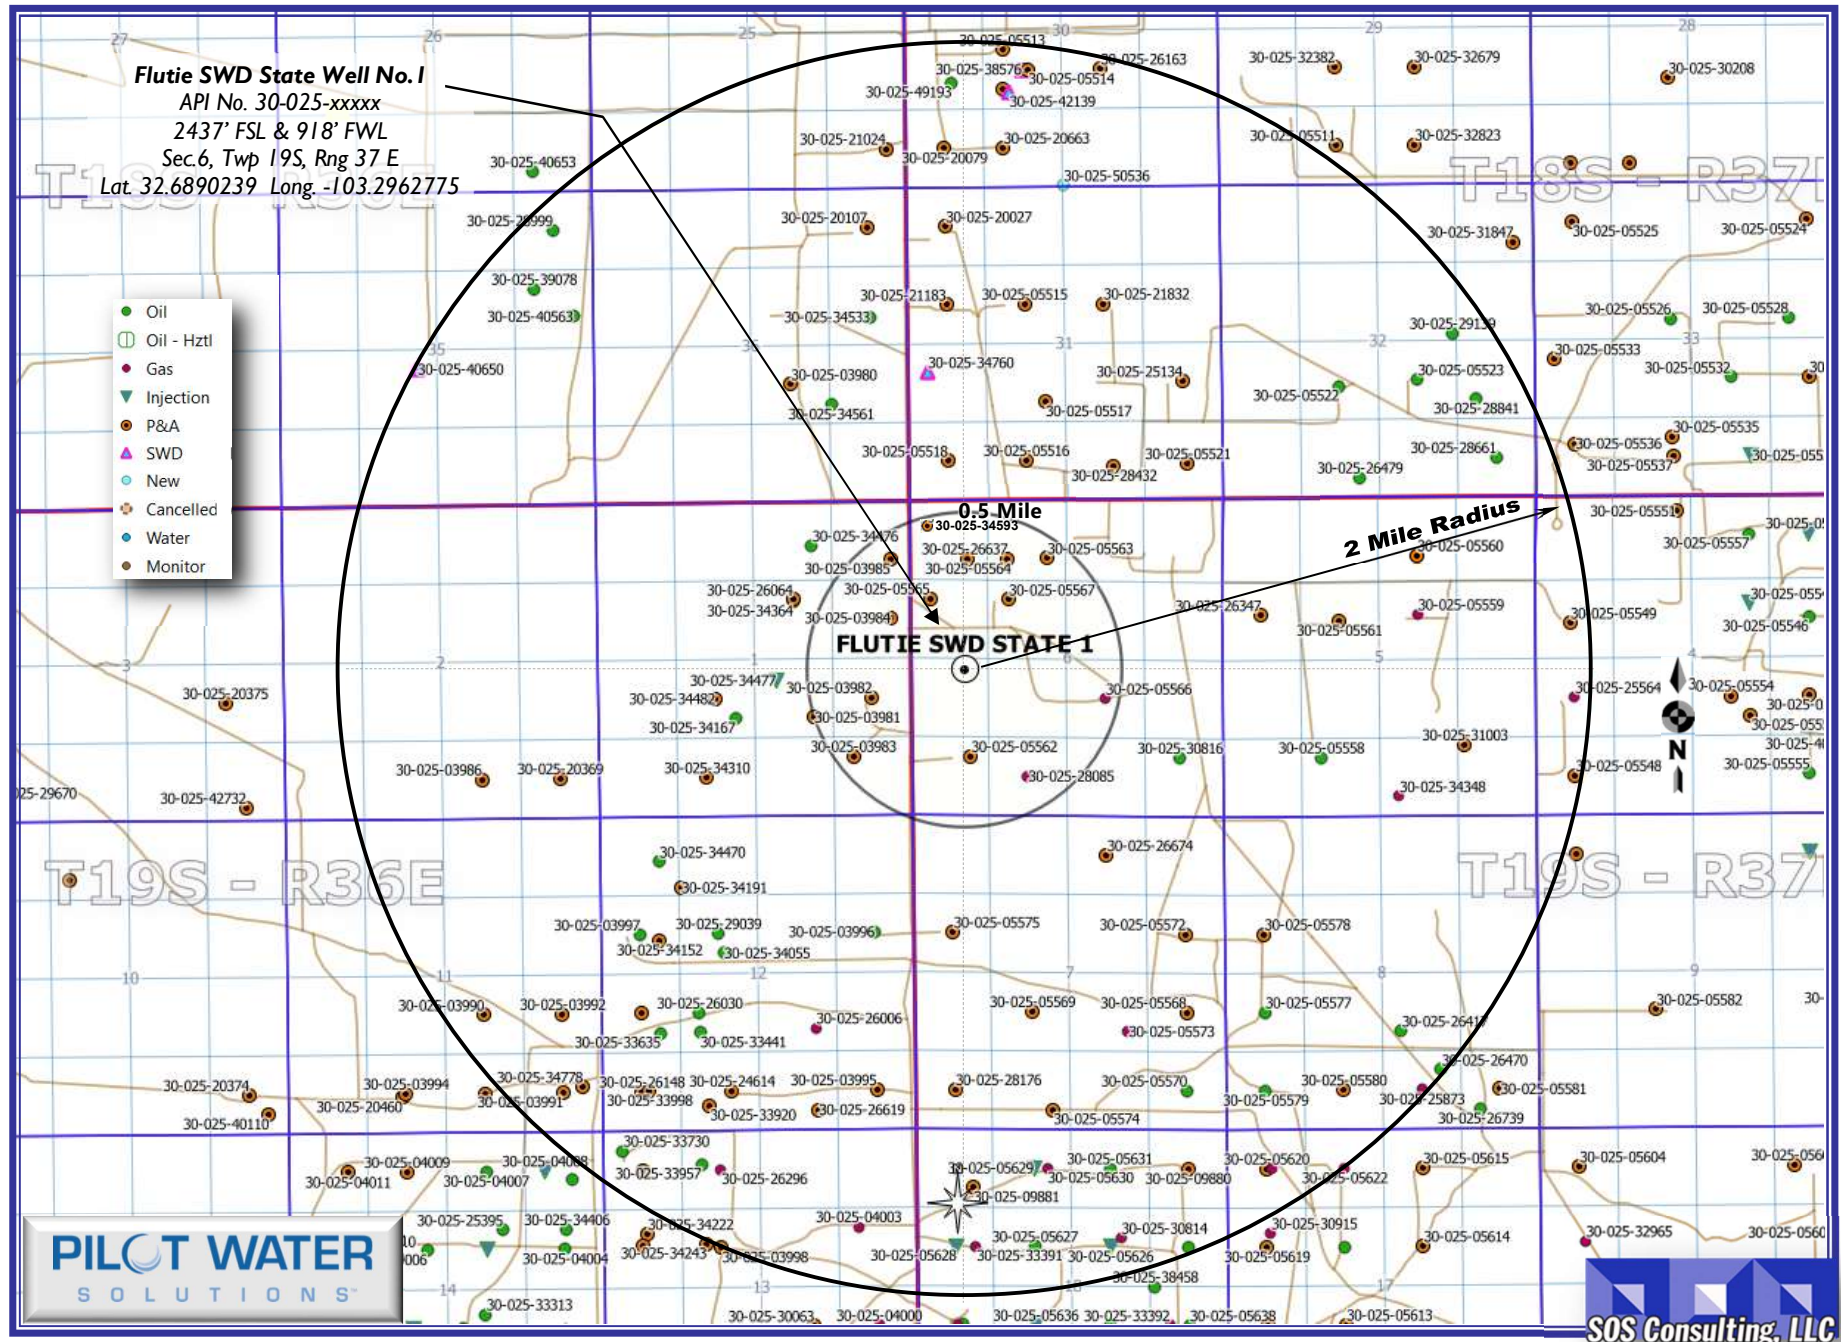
Flutie SWD State Well No. I
API No. 30-025-xxxxx
2437' FSL & 918' FWL
Sec.6, Twp 19S, Rng 37 E
Lat. 32.6890239 Long. -103.2962775

T19S - R36E
T18S - R37E
T19S - R36E
T19S - R37E

Oil
Oil - Hztl
Gas
Injection
P&A
SWD
New
Cancelled
Water
Monitor

0.5 Mile
2 Mile Radius
FLUTIE SWD STATE 1

30-025-05513
30-025-38576
30-025-05514
30-025-26163
30-025-32382
30-025-32679
30-025-30208
30-025-49193
30-025-42139
30-025-21024
30-025-20079
30-025-20663
30-025-05511
30-025-32823
30-025-40653
30-025-50536
30-025-20999
30-025-20107
30-025-20027
30-025-31847
30-025-05525
30-025-05524
30-025-39078
30-025-40563
30-025-21183
30-025-05515
30-025-21832
30-025-34533
30-025-29139
30-025-05526
30-025-05528
30-025-40650
30-025-34760
30-025-05533
30-025-05532
30-025-03980
30-025-25134
30-025-05523
30-025-05522
30-025-28841
30-025-34561
30-025-05517
30-025-05535
30-025-05536
30-025-05518
30-025-05516
30-025-05521
30-025-28661
30-025-05537
30-025-28432
30-025-26479
30-025-34593
30-025-05551
30-025-34476
30-025-26637
30-025-05563
30-025-05560
30-025-05557
30-025-03985
30-025-05564
30-025-26064
30-025-05565
30-025-05567
30-025-26347
30-025-05559
30-025-05549
30-025-05546
30-025-34364
30-025-03984
30-025-05561
30-025-34477
30-025-03982
30-025-25564
30-025-05554
30-025-34482
30-025-05566
30-025-03981
30-025-20375
30-025-34167
30-025-31003
30-025-03983
30-025-05562
30-025-30816
30-025-05558
30-025-05548
30-025-05555
30-025-03986
30-025-20369
30-025-34310
30-025-28085
30-025-29670
30-025-42732
30-025-34348
30-025-26674
30-025-34470
30-025-34191
30-025-03997
30-025-29039
30-025-03996
30-025-05575
30-025-05572
30-025-05578
30-025-34152
30-025-34055
30-025-03990
30-025-03992
30-025-26030
30-025-05569
30-025-05568
30-025-05577
30-025-05582
30-025-26006
30-025-05573
30-025-26417
30-025-33635
30-025-33441
30-025-26470
30-025-20374
30-025-03994
30-025-34778
30-025-26148
30-025-24614
30-025-03995
30-025-28176
30-025-05570
30-025-05580
30-025-05581
30-025-20460
30-025-03991
30-025-33998
30-025-33920
30-025-26619
30-025-05579
30-025-25873
30-025-40110
30-025-05574
30-025-26739
30-025-33730
30-025-04009
30-025-04008
30-025-05629
30-025-05631
30-025-05620
30-025-05615
30-025-05604
30-025-04011
30-025-04007
30-025-33957
30-025-26296
30-025-05630
30-025-09880
30-025-05622
30-025-09881
30-025-25395
30-025-34406
30-025-04003
30-025-34222
30-025-30814
30-025-30915
30-025-05627
30-025-05614
30-025-32965
30-025-04004
30-025-34243
30-025-03998
30-025-05628
30-025-33391
30-025-05626
30-025-05619
30-025-38458
30-025-33313
30-025-30063
30-025-04000
30-025-05636
30-025-33392
30-025-05638
30-025-05613

PILOT WATER SOLUTIONS
SOS Consulting, LLC
N